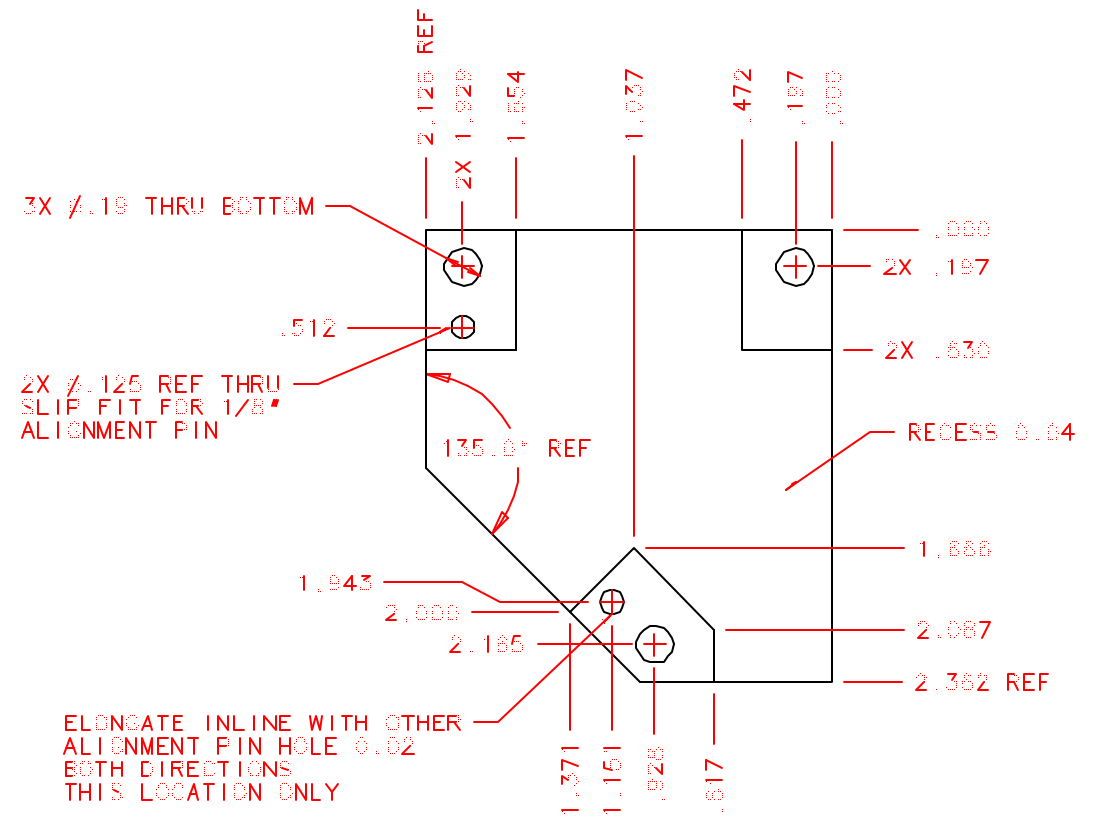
2.125 REF
2X 1.928
1.654
1.037
.472
.197
.000

3X ⌀.19 THRU BOTTOM
.000
2X .197
.512
2X .630
2X ⌀.125 REF THRU SLIP FIT FOR 1/8" ALIGNMENT PIN
RECESS 0.04
135.0° REF
1.888
1.943
2.000
2.087
2.165
2.382 REF
ELONGATE INLINE WITH OTHER ALIGNMENT PIN HOLE 0.02 BOTH DIRECTIONS THIS LOCATION ONLY
1.371
1.151
.928
.817